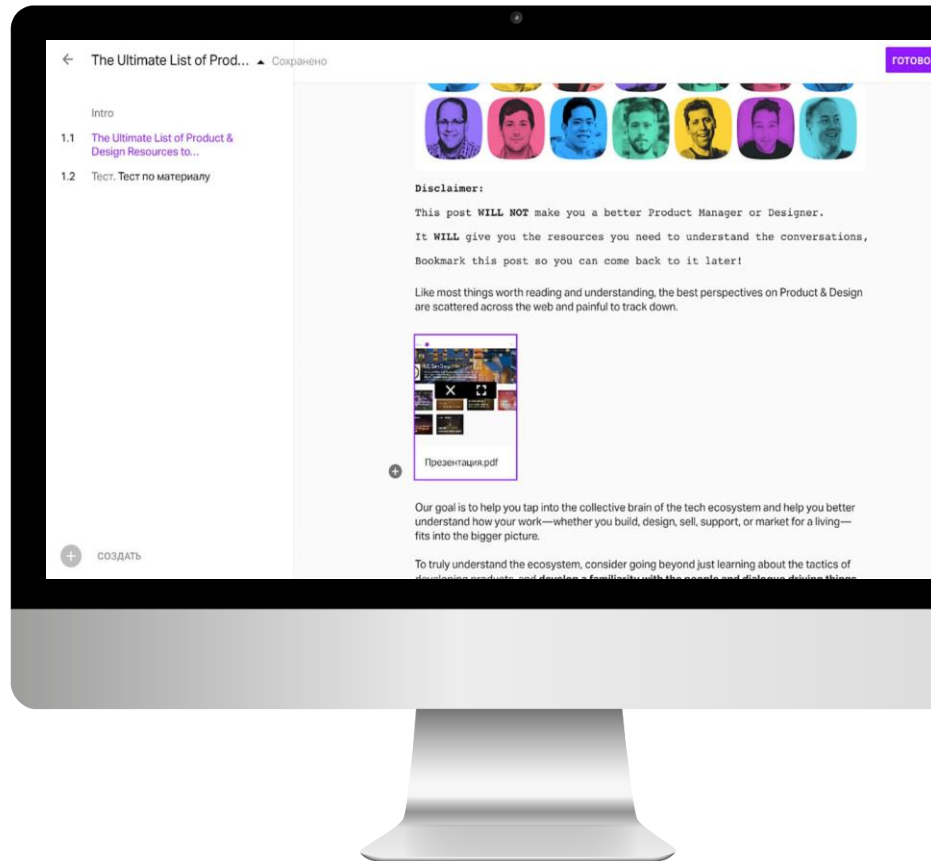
← The Ultimate List of Prod... ▲ Сохранено

ГОТОВО

Intro

1.1 The Ultimate List of Product & Design Resources to...

1.2 Тест. Тест по материалу

СОЗДАТЬ

Disclaimer:

This post **WILL NOT** make you a better Product Manager or Designer.

It **WILL** give you the resources you need to understand the conversations,

Bookmark this post so you can come back to it later!

Like most things worth reading and understanding, the best perspectives on Product & Design are scattered across the web and painful to track down.

Презентация.pdf

Our goal is to help you tap into the collective brain of the tech ecosystem and help you better understand how your work—whether you build, design, sell, support, or market for a living—fits into the bigger picture.

To truly understand the ecosystem, consider going beyond just learning about the tactics of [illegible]